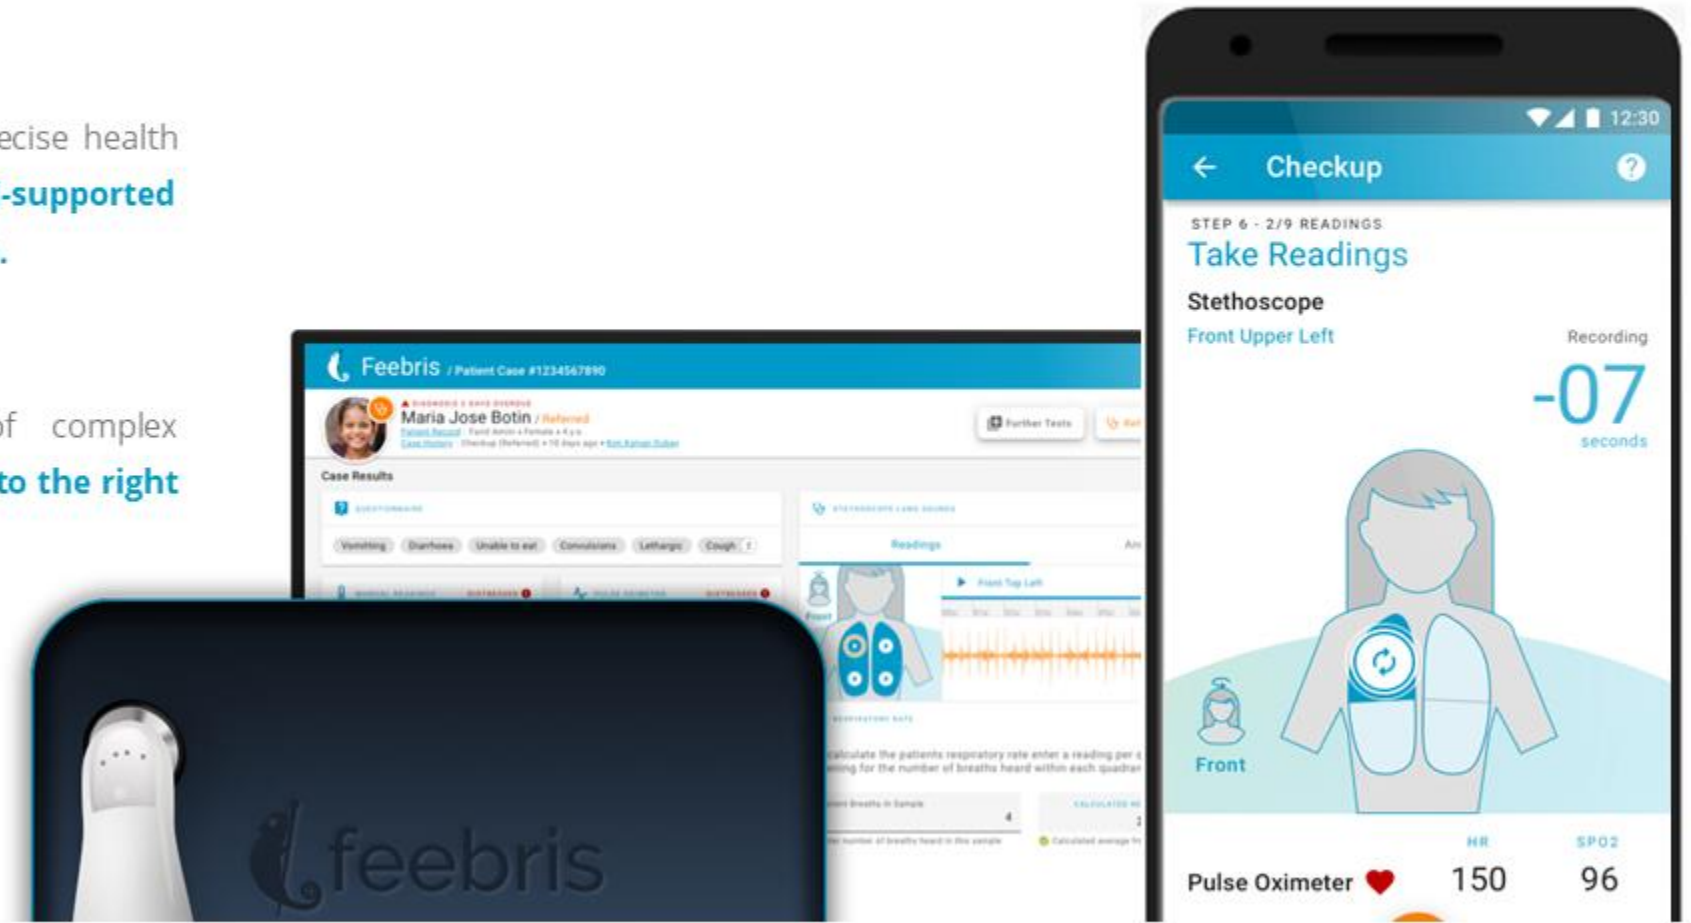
ecise health
-supported
.

f complex
to the right

Feebris / Patient Case #1234567890
Maria Jose Botin / Referred
Further Tests
Case Results
Vomiting Diarrhoea Unable to eat Convulsions Lethargic Cough
Readings
Front Top Left
Front
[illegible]alculate the patients respiratory rate enter a reading per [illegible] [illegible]ning for the number of breaths heard within each quadran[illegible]

feebris

12:30
Checkup
STEP 6 - 2/9 READINGS
Take Readings
Stethoscope
Front Upper Left
Recording
-07
seconds
Front
HR
SPO2
Pulse Oximeter
150
96